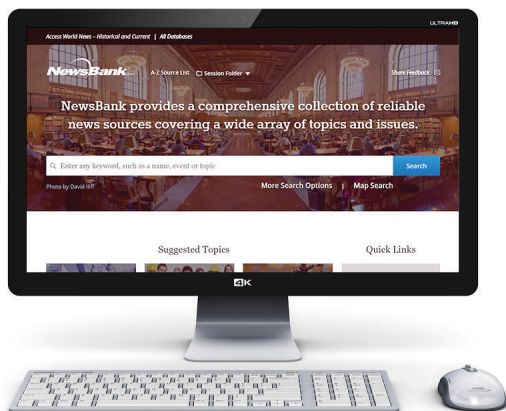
ULTRAHD

Access World News – Historical and Current | All Databases

NewsBank

A-Z Source List Session Folder

Share Feedback

NewsBank provides a comprehensive collection of reliable news sources covering a wide array of topics and issues.

Enter any keyword, such as a name, event or topic

Search

Photo by David Iliff

More Search Options | Map Search

Suggested Topics

Quick Links

4K